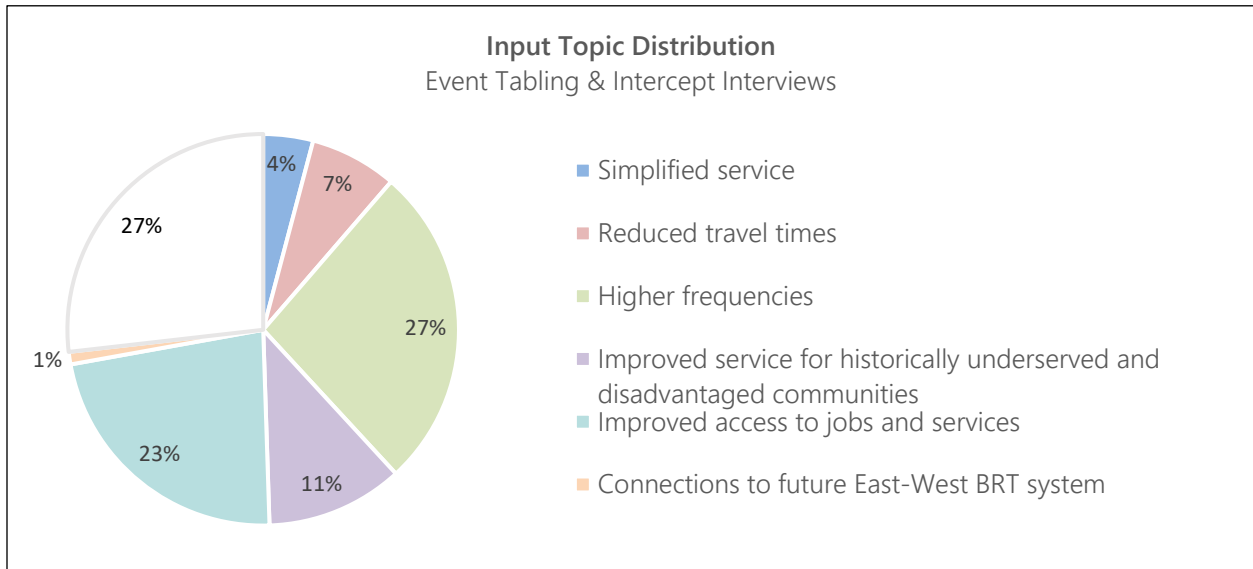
Input Topic Distribution
Event Tabling & Intercept Interviews

4%
7%
27%
11%
23%
1%
27%

Simplified service
Reduced travel times
Higher frequencies
Improved service for historically underserved and disadvantaged communities
Improved access to jobs and services
Connections to future East-West BRT system